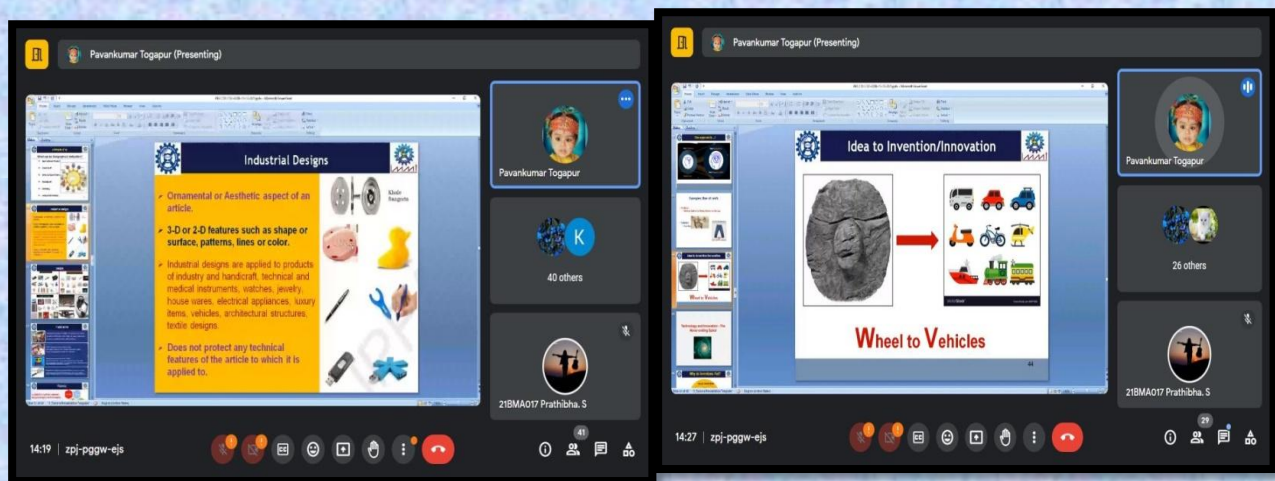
Pavankumar Togapur (Presenting)

Industrial Designs

Ornamental or Aesthetic aspect of an article.

3-D or 2-D features such as shape or surface, patterns, lines or color.

Industrial designs are applied to products of industry and handicraft, technical and medical instruments, watches, jewelry, house wares, electrical appliances, luxury items, vehicles, architectural structures, textile designs.

Does not protect any technical features of the article to which it is applied to.

Pavankumar Togapur

K

40 others

21BMA017 Prathibha. S

14:19 | zpj-pggw-ejs

41

Pavankumar Togapur (Presenting)

Idea to Invention/Innovation

Wheel to Vehicles

Pavankumar Togapur

26 others

21BMA017 Prathibha. S

14:27 | zpj-pggw-ejs

29